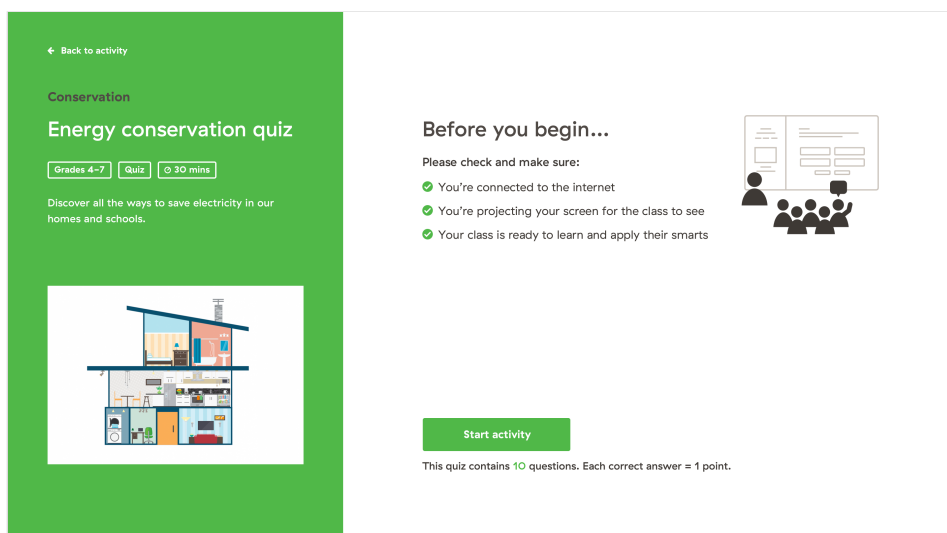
← Back to activity

Conservation

Energy conservation quiz

Grades 4–7 | Quiz | 30 mins

Discover all the ways to save electricity in our homes and schools.

Before you begin...

Please check and make sure:

You're connected to the internet

You're projecting your screen for the class to see

Your class is ready to learn and apply their smarts

Start activity

This quiz contains 10 questions. Each correct answer = 1 point.